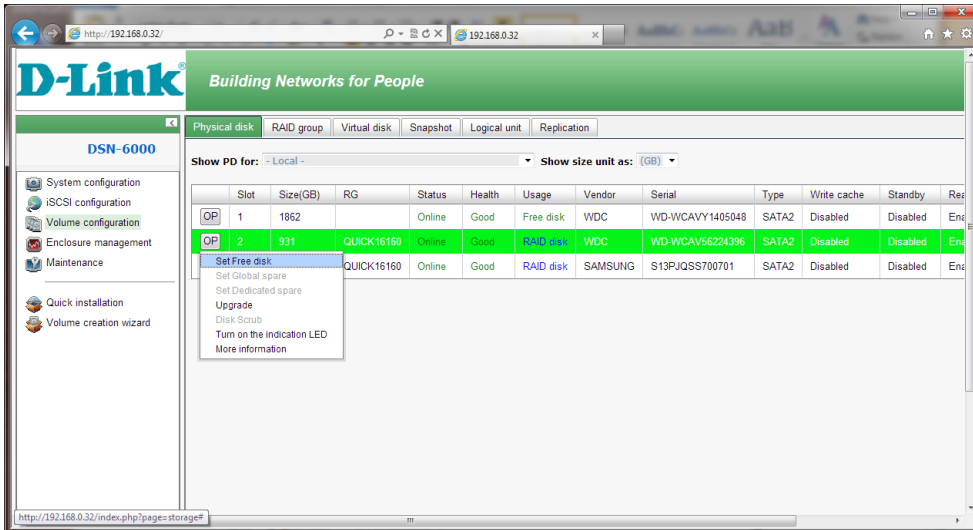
http://192.168.0.32/

192.168.0.32

D-Link

Building Networks for People

DSN-6000

System configuration
iSCSI configuration
Volume configuration
Enclosure management
Maintenance

Quick installation
Volume creation wizard

Physical disk | RAID group | Virtual disk | Snapshot | Logical unit | Replication

Show PD for: - Local -
Show size unit as: (GB)

| | Slot | Size(GB) | RG | Status | Health | Usage | Vendor | Serial | Type | Write cache | Standby | Rea |
|---|---|---|---|---|---|---|---|---|---|---|---|---|
| OP | 1 | 1862 | | Online | Good | Free disk | WDC | WD-WCAVY1405048 | SATA2 | Disabled | Disabled | Ena |
| OP | 2 | 931 | QUICK16160 | Online | Good | RAID disk | WDC | WD-WCAV56224396 | SATA2 | Disabled | Disabled | Ena |
| | | | QUICK16160 | Online | Good | RAID disk | SAMSUNG | S13PJQSS700701 | SATA2 | Disabled | Disabled | Ena |

Set Free disk
Set Global spare
Set Dedicated spare
Upgrade
Disk Scrub
Turn on the indication LED
More information

http://192.168.0.32/index.php?page=storage#